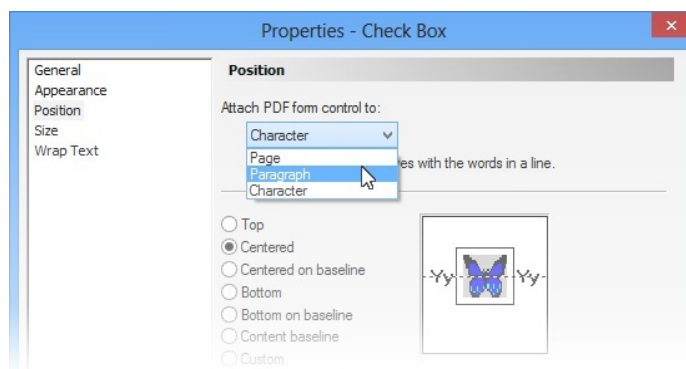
Properties - Check Box

General
Appearance
Position
Size
Wrap Text

Position

Attach PDF form control to:

Character

Page
Paragraph
Character

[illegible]es with the words in a line.

Top
Centered
Centered on baseline
Bottom
Bottom on baseline
Content baseline
Custom

Yy Yy